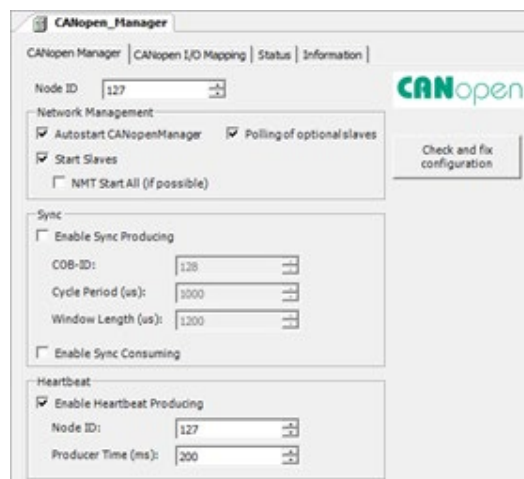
CANopen_Manager

CANopen Manager | CANopen I/O Mapping | Status | Information

Node ID 127

CANopen

Network Management

Autostart CANopenManager

Polling of optional slaves

Start Slaves

NMT Start All (if possible)

Check and fix configuration

Sync

Enable Sync Producing

COB-ID: 128

Cycle Period (us): 1000

Window Length (us): 1200

Enable Sync Consuming

Heartbeat

Enable Heartbeat Producing

Node ID: 127

Producer Time (ms): 200